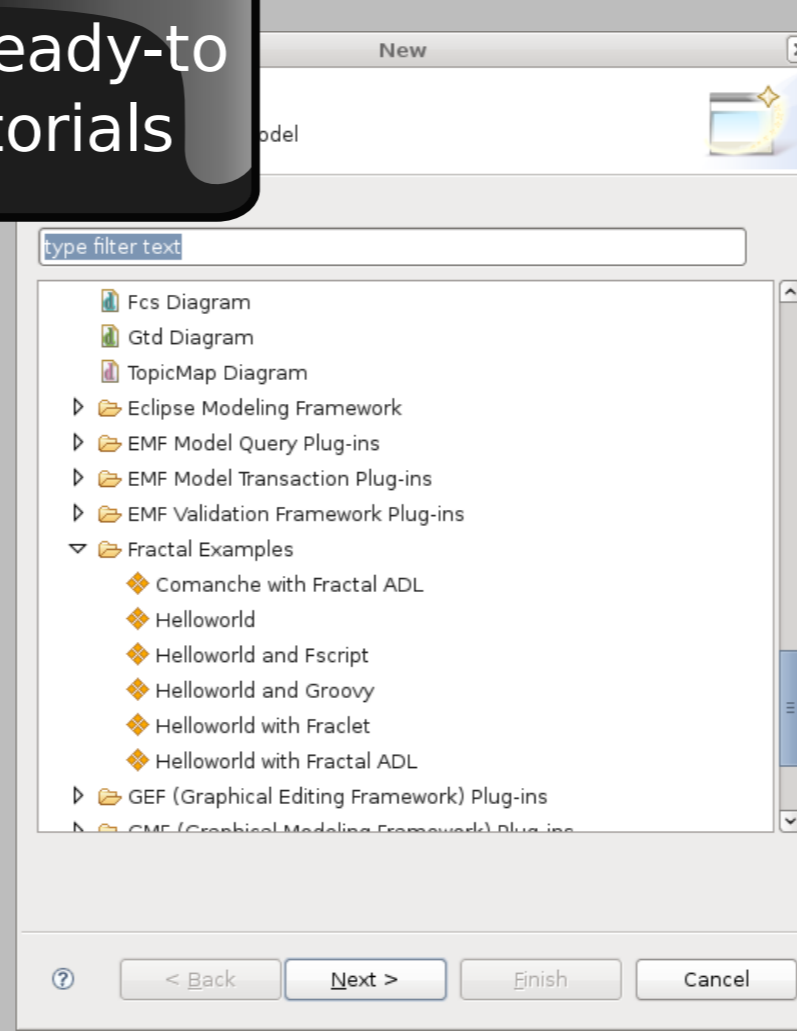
eady-to
torials

New

odel

type filter text

Fcs Diagram
Gtd Diagram
TopicMap Diagram
Eclipse Modeling Framework
EMF Model Query Plug-ins
EMF Model Transaction Plug-ins
EMF Validation Framework Plug-ins
Fractal Examples
Comanche with Fractal ADL
Helloworld
Helloworld and Fscript
Helloworld and Groovy
Helloworld with Fraclet
Helloworld with Fractal ADL
GEF (Graphical Editing Framework) Plug-ins
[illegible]

?
< Back
Next >
Finish
Cancel